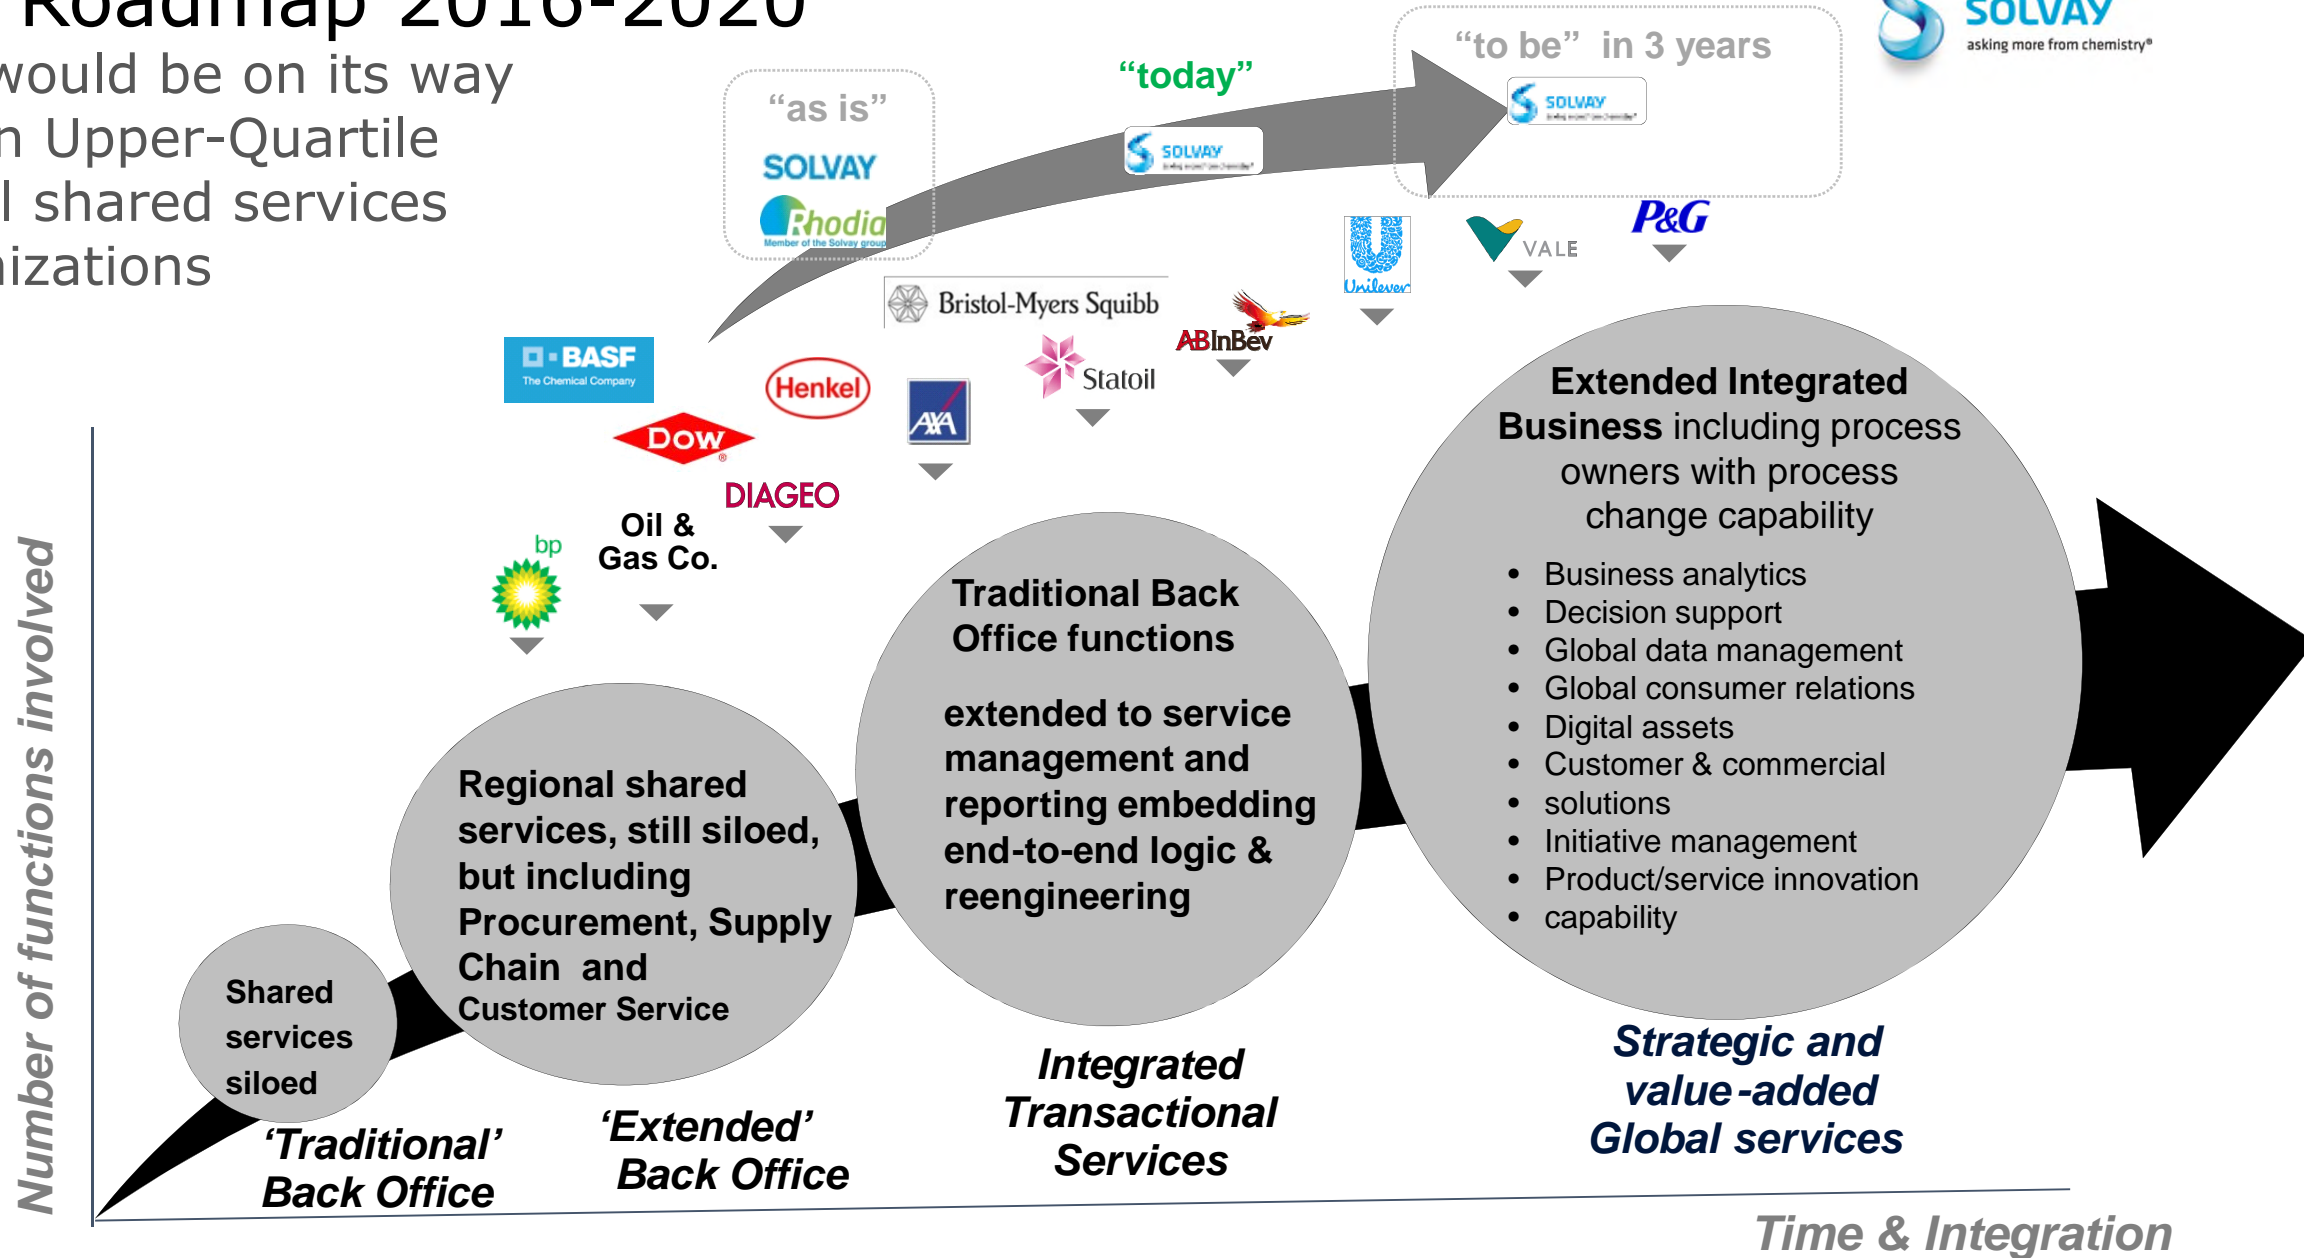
Roadmap 2016-2020
would be on its way
n Upper-Quartile
l shared services
izations

SOLVAY
asking more from chemistry®

"as is"
SOLVAY
Rhodia
Member of the Solvay group

"today"
SOLVAY

"to be" in 3 years
SOLVAY

BASF
The Chemical Company

Dow

Henkel

DIAGEO

bp

Oil & Gas Co.

AXA

Bristol-Myers Squibb

Statoil

ABInBev

Unilever

VALE

P&G

Number of functions involved

Shared services siloed

'Traditional' Back Office

Regional shared services, still siloed, but including Procurement, Supply Chain and Customer Service

'Extended' Back Office

Traditional Back Office functions

extended to service management and reporting embedding end-to-end logic & reengineering

Integrated Transactional Services

Extended Integrated Business including process owners with process change capability

- Business analytics
- Decision support
- Global data management
- Global consumer relations
- Digital assets
- Customer & commercial
- solutions
- Initiative management
- Product/service innovation
- capability

Strategic and value-added Global services

Time & Integration